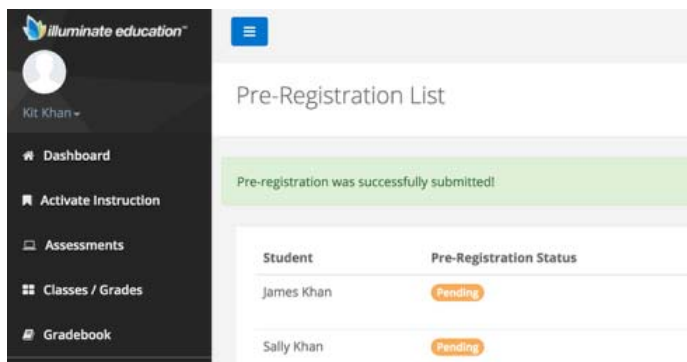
illuminate education™

Kit Khan

Dashboard

Activate Instruction

Assessments

Classes / Grades

Gradebook

Pre-Registration List

Pre-registration was successfully submitted!

| Student | Pre-Registration Status |
|---|---|
| James Khan | Pending |
| Sally Khan | Pending |